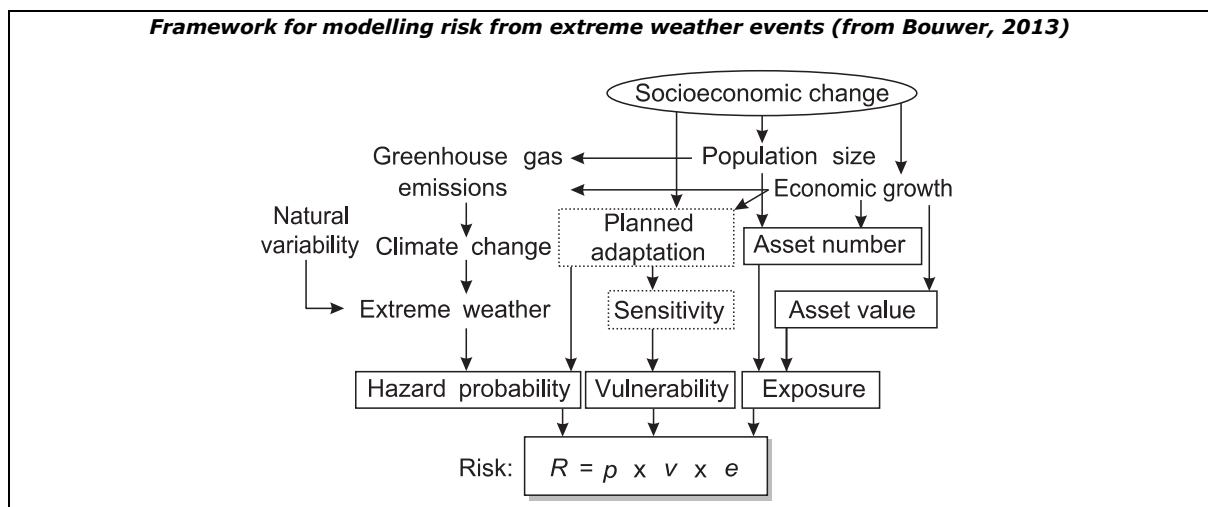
Framework for modelling risk from extreme weather events (from Bouwer, 2013)

Socioeconomic change

Greenhouse gas emissions

Population size

Economic growth

Natural variability

Climate change

Planned adaptation

Asset number

Extreme weather

Sensitivity

Asset value

Hazard probability

Vulnerability

Exposure

Risk: $R = p \times v \times e$